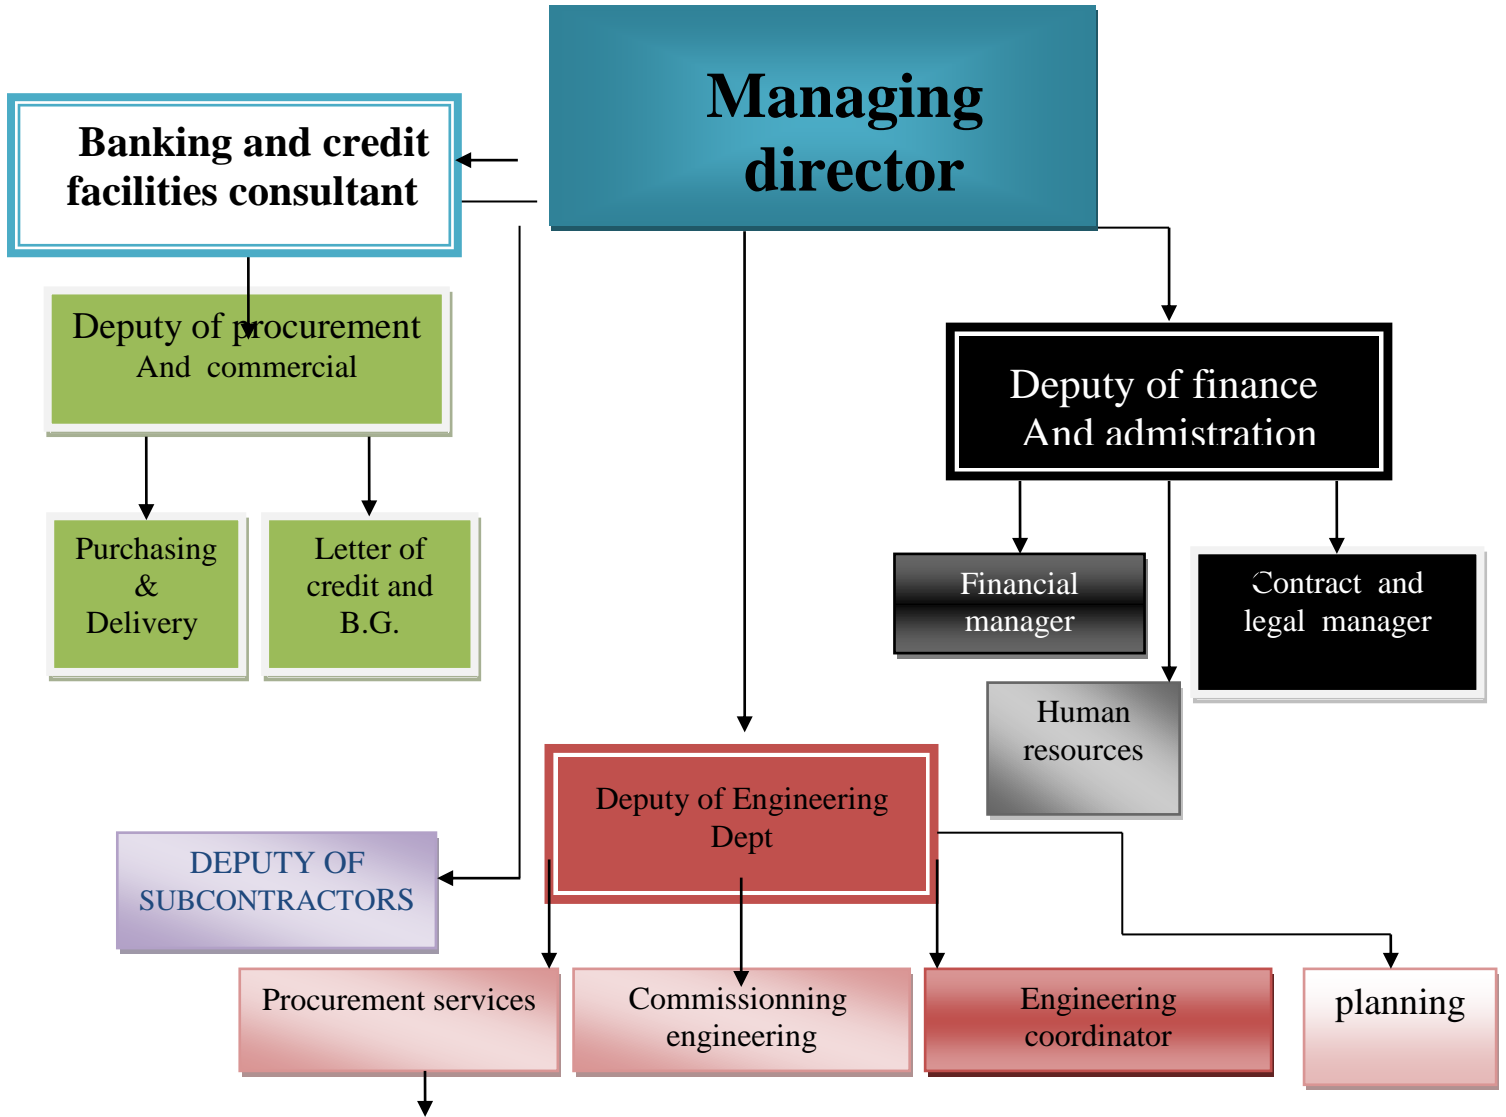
Managing director

Banking and credit facilities consultant

Deputy of procurement And commercial

Purchasing & Delivery

Letter of credit and B.G.

Deputy of finance And admistration

Financial manager

Contract and legal manager

Human resources

Deputy of Engineering Dept

DEPUTY OF SUBCONTRACTORS

Procurement services

Commissionning engineering

Engineering coordinator

planning